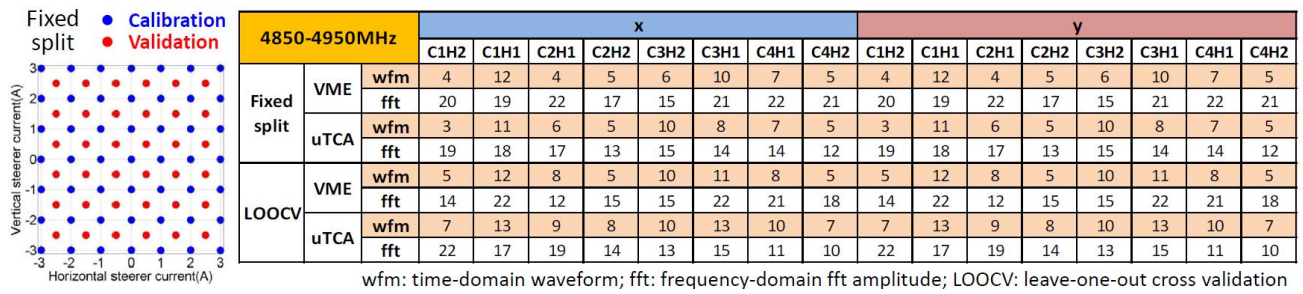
Fixed split
Calibration
Validation

Vertical steerer current(A)
3
2
1
0
-1
-2
-3
-3 -2 -1 0 1 2 3
Horizontal steerer current(A)

| 4850-4950MHz | | | x | | | | | | | | y | | | | | | | |
|---|---|---|---|---|---|---|---|---|---|---|---|---|---|---|---|---|---|---|
| | | | C1H2 | C1H1 | C2H1 | C2H2 | C3H2 | C3H1 | C4H1 | C4H2 | C1H2 | C1H1 | C2H1 | C2H2 | C3H2 | C3H1 | C4H1 | C4H2 |
| Fixed split | VME | wfm | 4 | 12 | 4 | 5 | 6 | 10 | 7 | 5 | 4 | 12 | 4 | 5 | 6 | 10 | 7 | 5 |
| | | fft | 20 | 19 | 22 | 17 | 15 | 21 | 22 | 21 | 20 | 19 | 22 | 17 | 15 | 21 | 22 | 21 |
| | uTCA | wfm | 3 | 11 | 6 | 5 | 10 | 8 | 7 | 5 | 3 | 11 | 6 | 5 | 10 | 8 | 7 | 5 |
| | | fft | 19 | 18 | 17 | 13 | 15 | 14 | 14 | 12 | 19 | 18 | 17 | 13 | 15 | 14 | 14 | 12 |
| LOOCV | VME | wfm | 5 | 12 | 8 | 5 | 10 | 11 | 8 | 5 | 5 | 12 | 8 | 5 | 10 | 11 | 8 | 5 |
| | | fft | 14 | 22 | 12 | 15 | 15 | 22 | 21 | 18 | 14 | 22 | 12 | 15 | 15 | 22 | 21 | 18 |
| | uTCA | wfm | 7 | 13 | 9 | 8 | 10 | 13 | 10 | 7 | 7 | 13 | 9 | 8 | 10 | 13 | 10 | 7 |
| | | fft | 22 | 17 | 19 | 14 | 13 | 15 | 11 | 10 | 22 | 17 | 19 | 14 | 13 | 15 | 11 | 10 |

wfm: time-domain waveform; fft: frequency-domain fft amplitude; LOOCV: leave-one-out cross validation